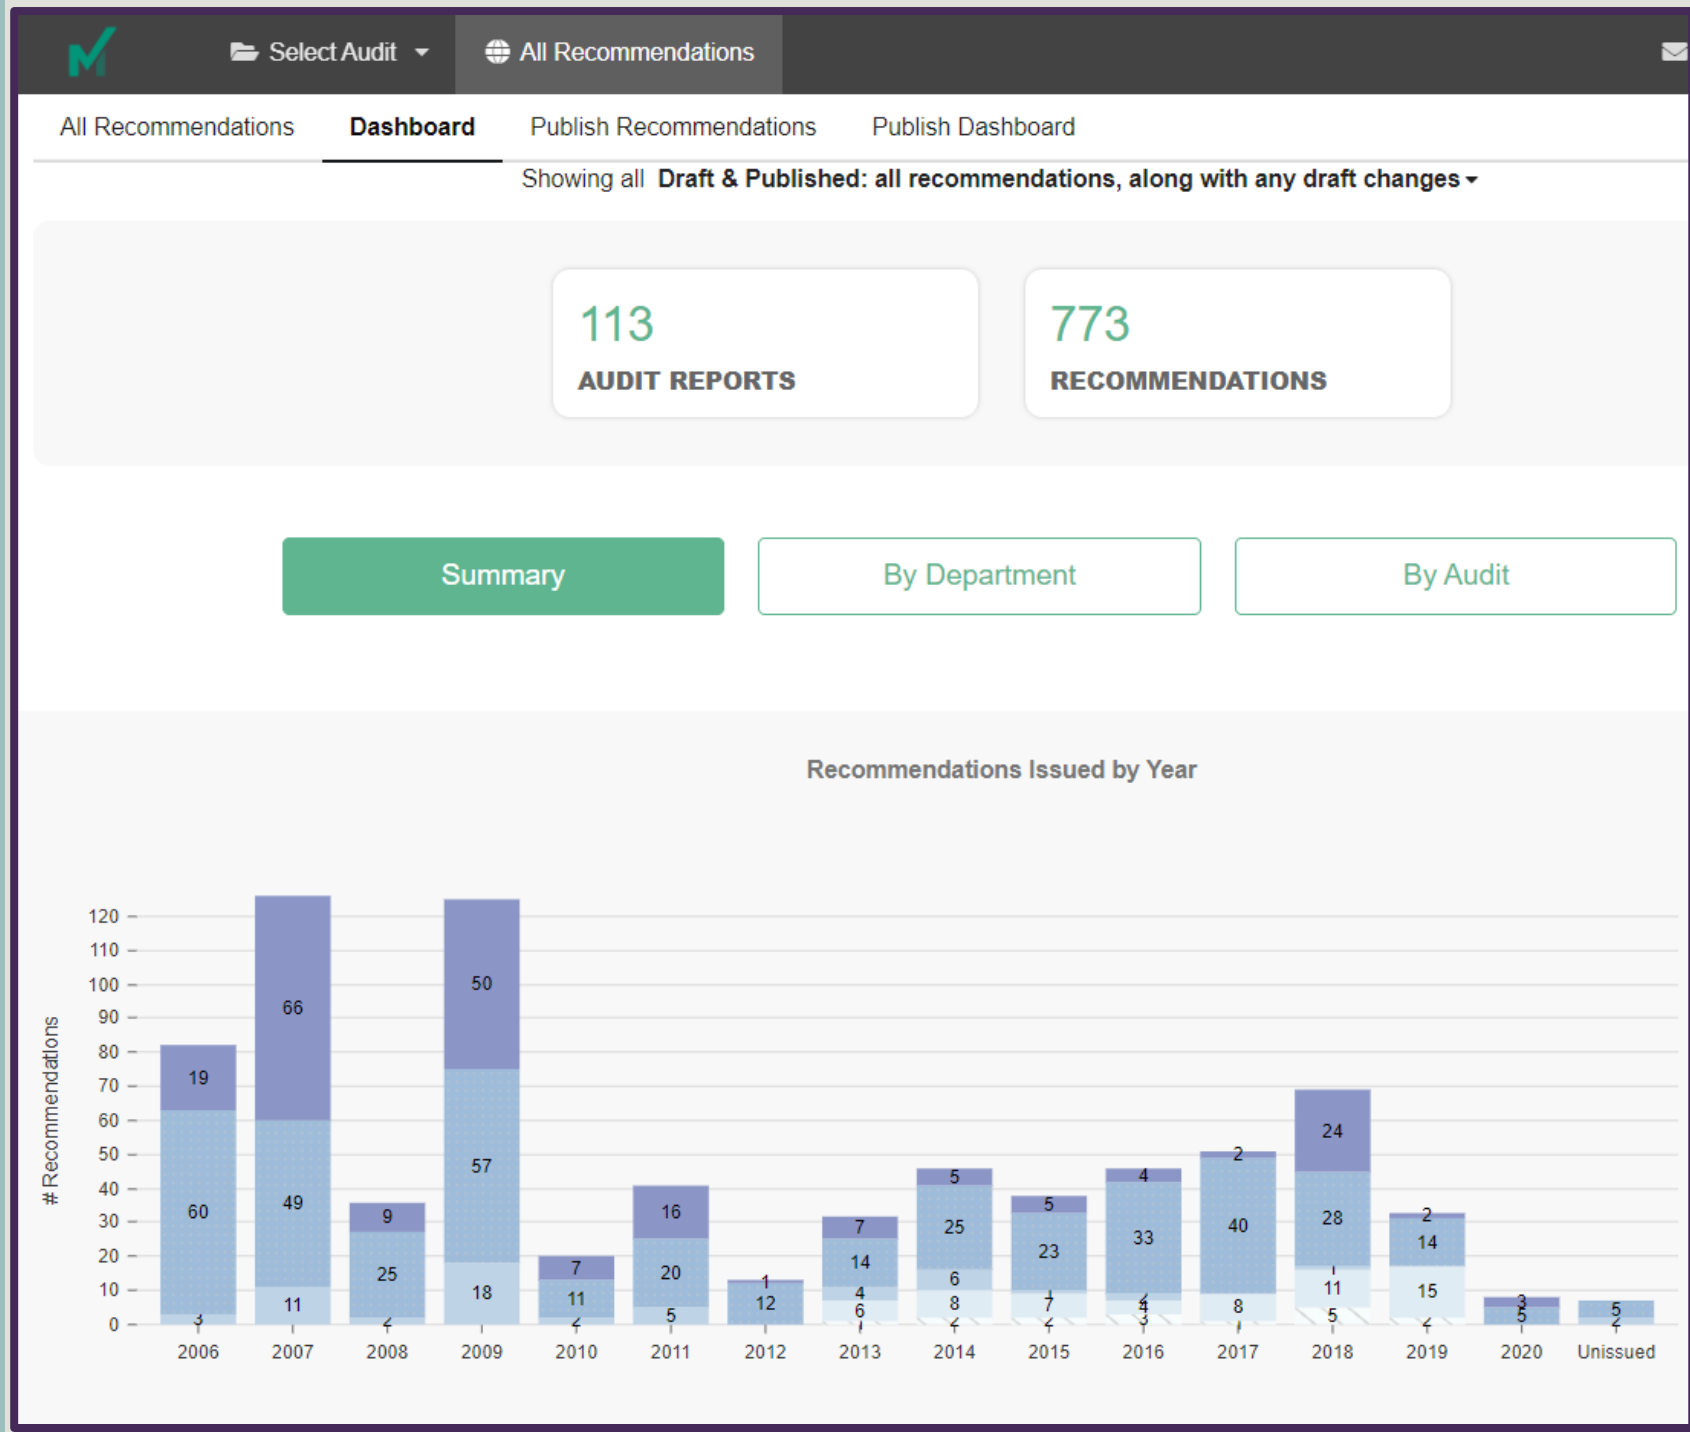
Select Audit
All Recommendations

All Recommendations
Dashboard
Publish Recommendations
Publish Dashboard

Showing all Draft & Published: all recommendations, along with any draft changes

113
AUDIT REPORTS

773
RECOMMENDATIONS

Summary
By Department
By Audit

Recommendations Issued by Year

# Recommendations

120
110
100
90
80
70
60
50
40
30
20
10
0

19
60
3
66
49
11
9
25
2
50
57
18
7
11
2
16
20
5
1
12
7
14
4
6
1
5
25
6
8
2
5
23
1
7
2
4
33
4
3
2
40
8
1
24
28
1
11
5
2
14
15
2
3
5
5
2

2006
2007
2008
2009
2010
2011
2012
2013
2014
2015
2016
2017
2018
2019
2020
Unissued